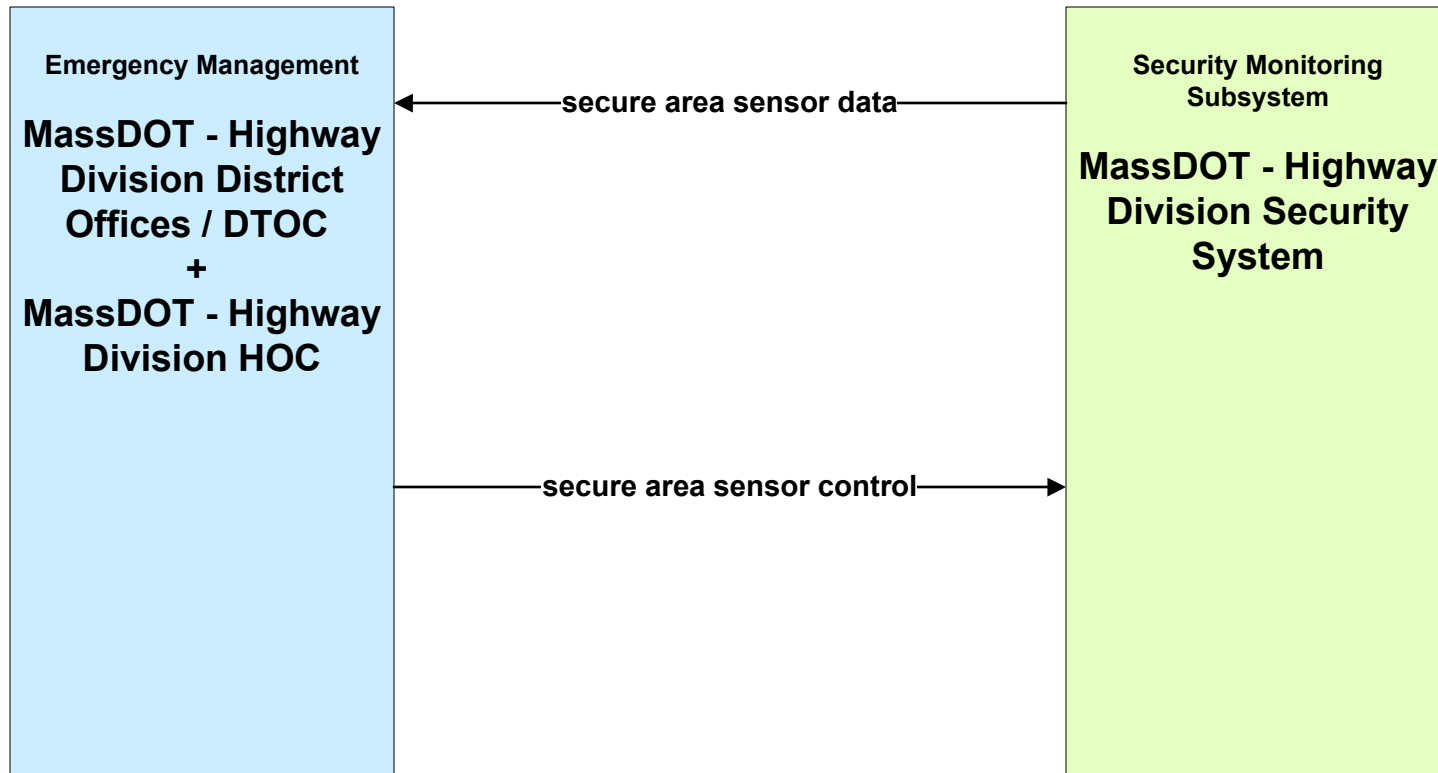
Emergency Management

MassDOT - Highway Division District Offices / DTOC
+
MassDOT - Highway Division HOC

secure area sensor data

Security Monitoring Subsystem

MassDOT - Highway Division Security System

secure area sensor control